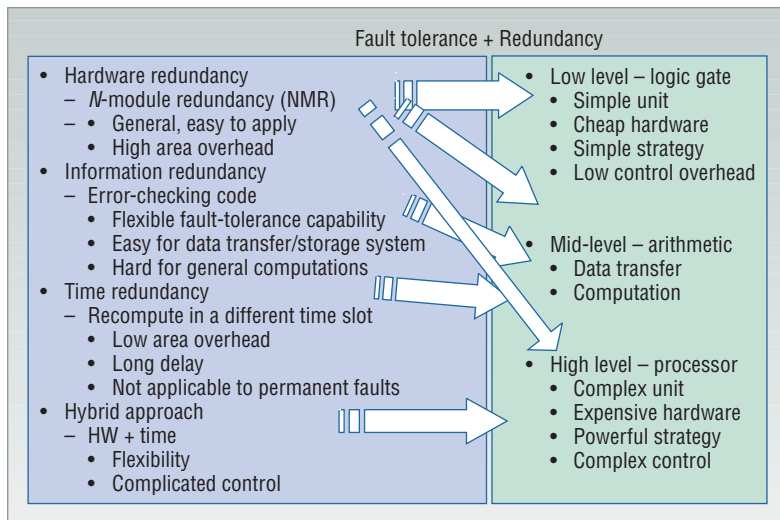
Fault tolerance + Redundancy

- Hardware redundancy
  - *N*-module redundancy (NMR)
  - • General, easy to apply
    - High area overhead
- Information redundancy
  - Error-checking code
    - Flexible fault-tolerance capability
    - Easy for data transfer/storage system
    - Hard for general computations
- Time redundancy
  - Recompute in a different time slot
    - Low area overhead
    - Long delay
    - Not applicable to permanent faults
- Hybrid approach
  - HW + time
    - Flexibility
    - Complicated control

- Low level – logic gate
  - Simple unit
  - Cheap hardware
  - Simple strategy
  - Low control overhead
- Mid-level – arithmetic
  - Data transfer
  - Computation
- High level – processor
  - Complex unit
  - Expensive hardware
  - Powerful strategy
  - Complex control